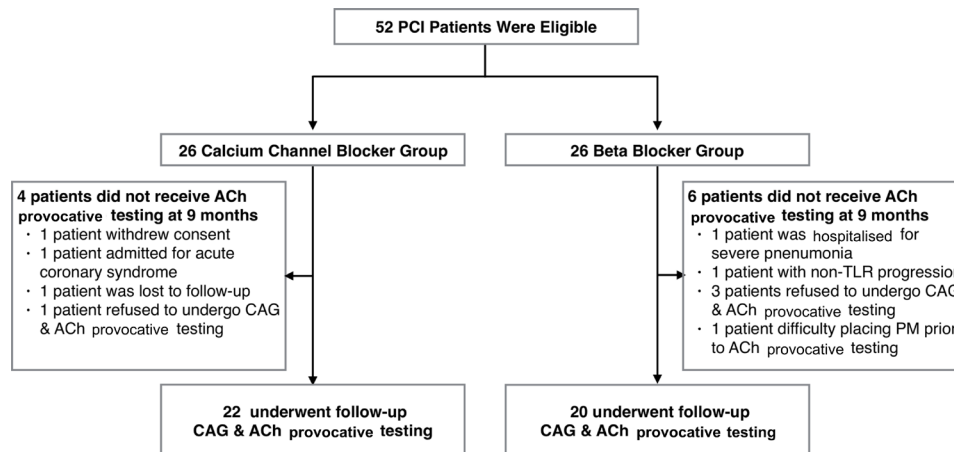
52 PCI Patients Were Eligible

26 Calcium Channel Blocker Group

26 Beta Blocker Group

4 patients did not receive ACh provocative testing at 9 months
· 1 patient withdrew consent
· 1 patient admitted for acute coronary syndrome
· 1 patient was lost to follow-up
· 1 patient refused to undergo CAG & ACh provocative testing

6 patients did not receive ACh provocative testing at 9 months
· 1 patient was hospitalised for severe pnenumonia
· 1 patient with non-TLR progression
· 3 patients refused to undergo CAG & ACh provocative testing
· 1 patient difficulty placing PM prior to ACh provocative testing

22 underwent follow-up CAG & ACh provocative testing

20 underwent follow-up CAG & ACh provocative testing